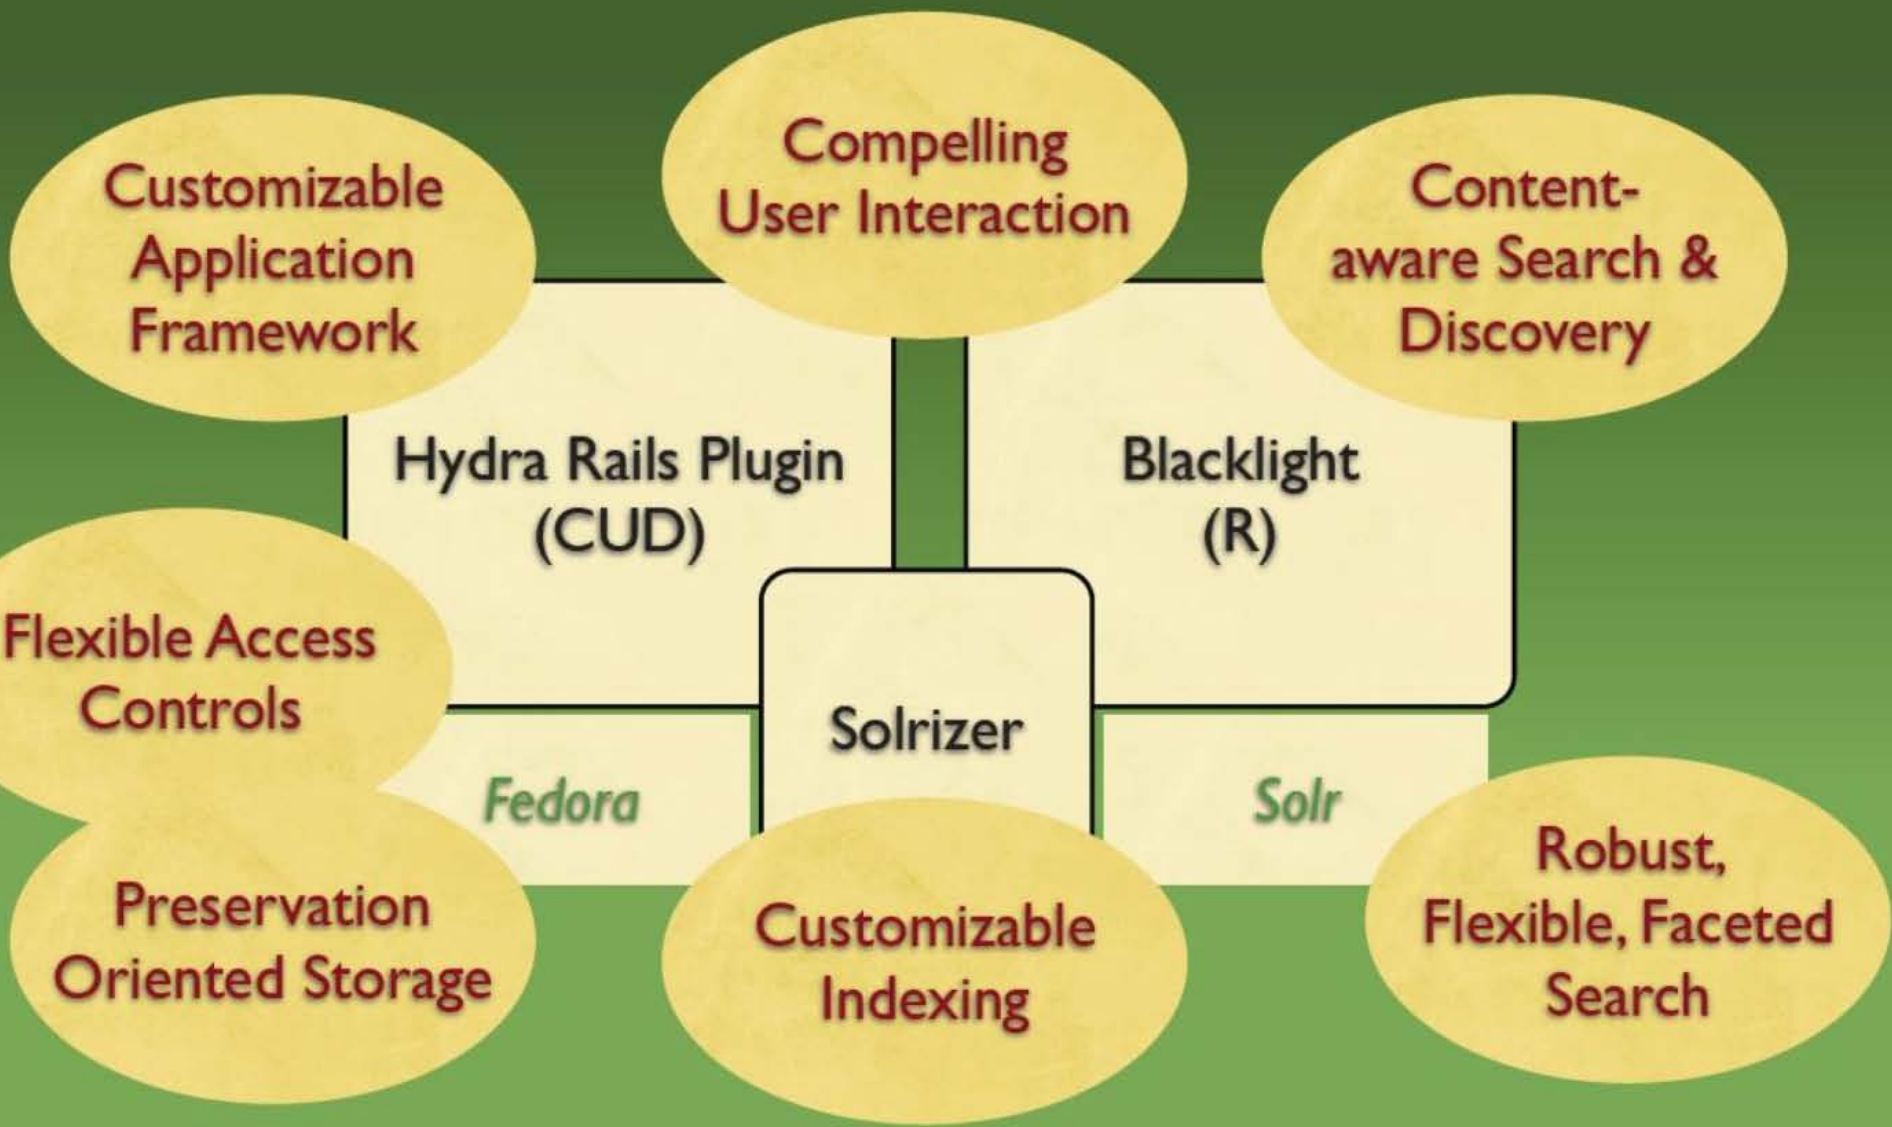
Customizable Application Framework

Compelling User Interaction

Content-aware Search & Discovery

Hydra Rails Plugin (CUD)

Blacklight (R)

Flexible Access Controls

Solrizer

Fedora

Solr

Preservation Oriented Storage

Customizable Indexing

Robust, Flexible, Faceted Search